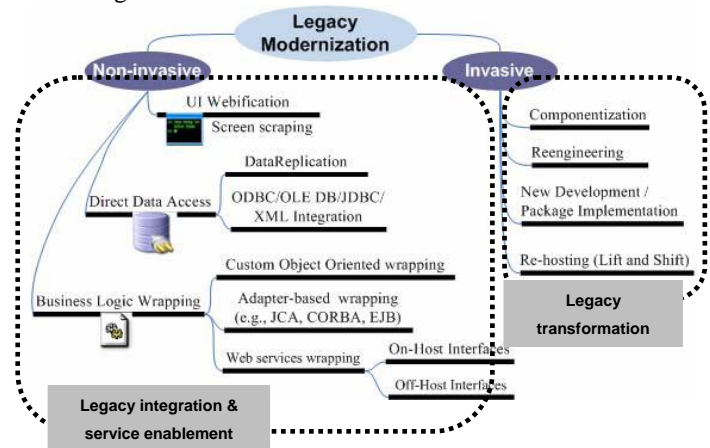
Legacy Modernization

Non-invasive

Invasive

UI Webification

Screen scraping

DataReplication

Direct Data Access

ODBC/OLE DB/JDBC/ XML Integration

Custom Object Oriented wrapping

Business Logic Wrapping

Adapter-based wrapping (e.g., JCA, CORBA, EJB)

Web services wrapping

On-Host Interfaces

Off-Host Interfaces

Legacy integration & service enablement

Componentization

Reengineering

New Development / Package Implementation

Re-hosting (Lift and Shift)

Legacy transformation